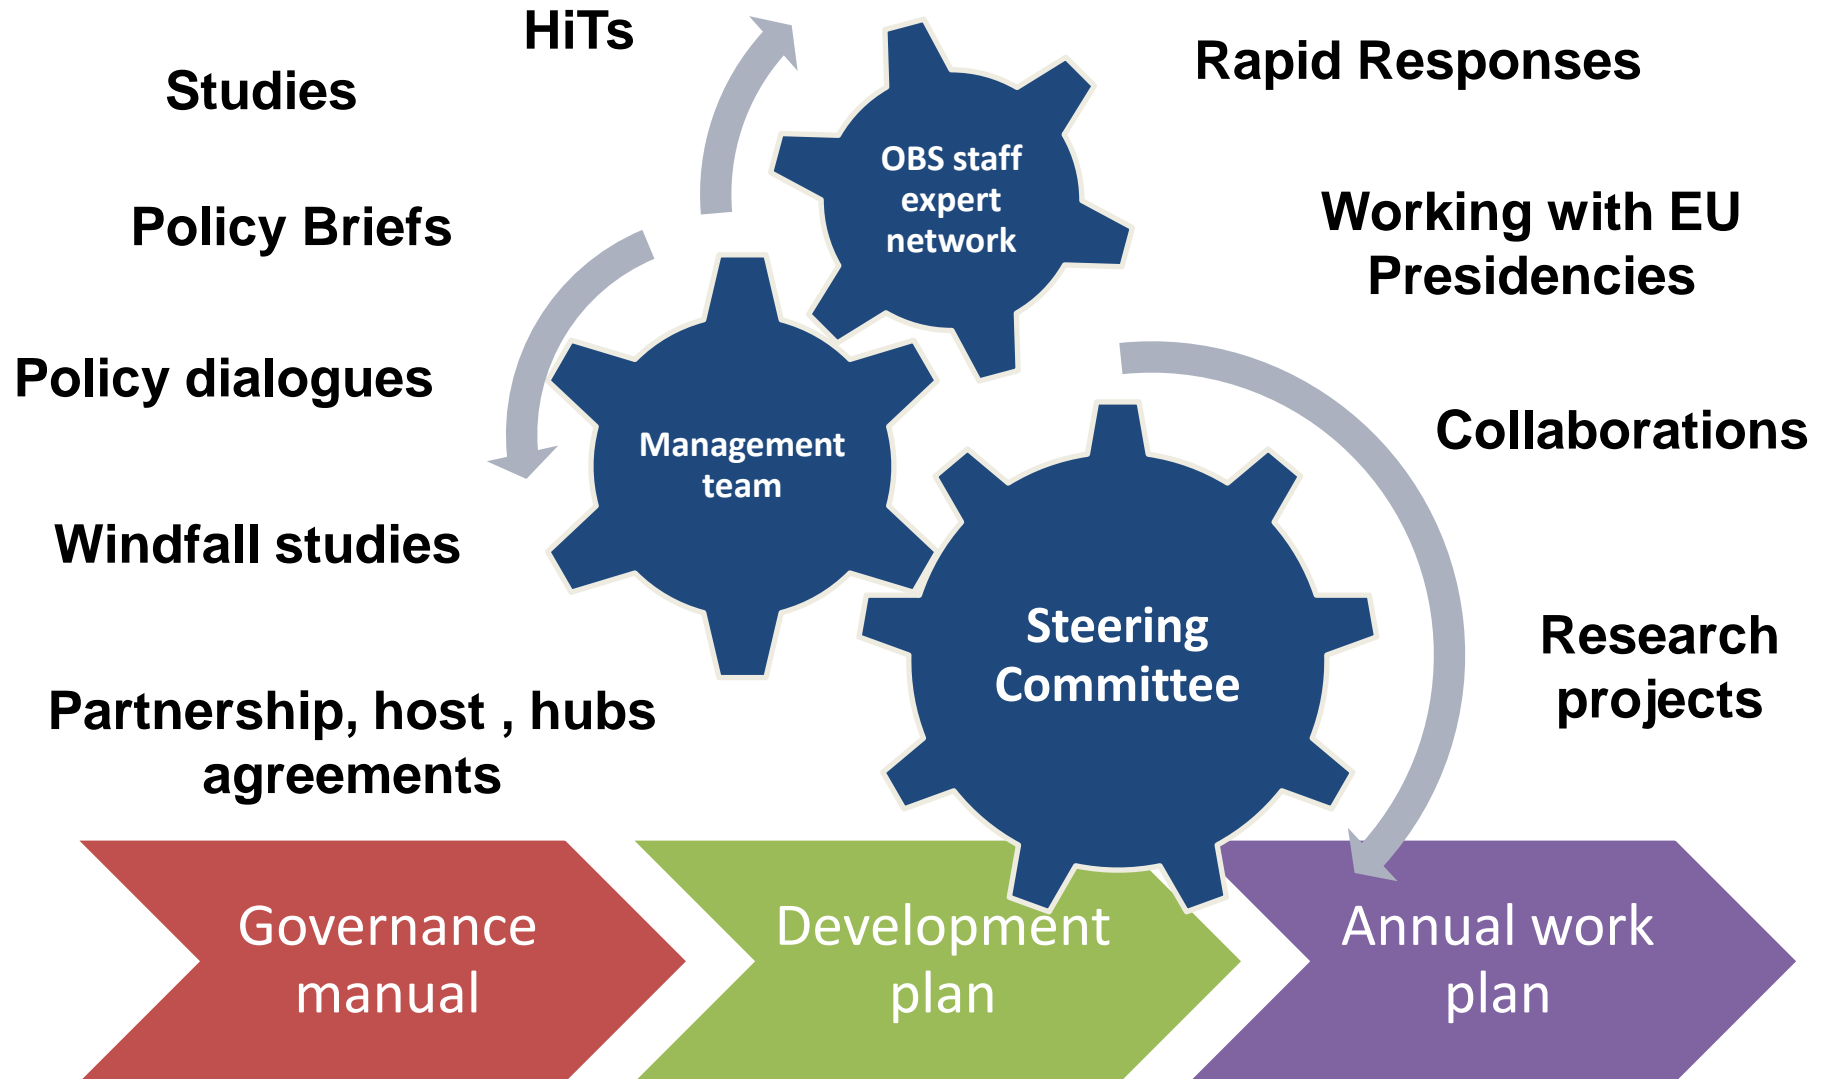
HiTs

Studies

Policy Briefs

Policy dialogues

Windfall studies

Partnership, host , hubs agreements

OBS staff expert network

Management team

Steering Committee

Rapid Responses

Working with EU Presidencies

Collaborations

Research projects

Governance manual

Development plan

Annual work plan